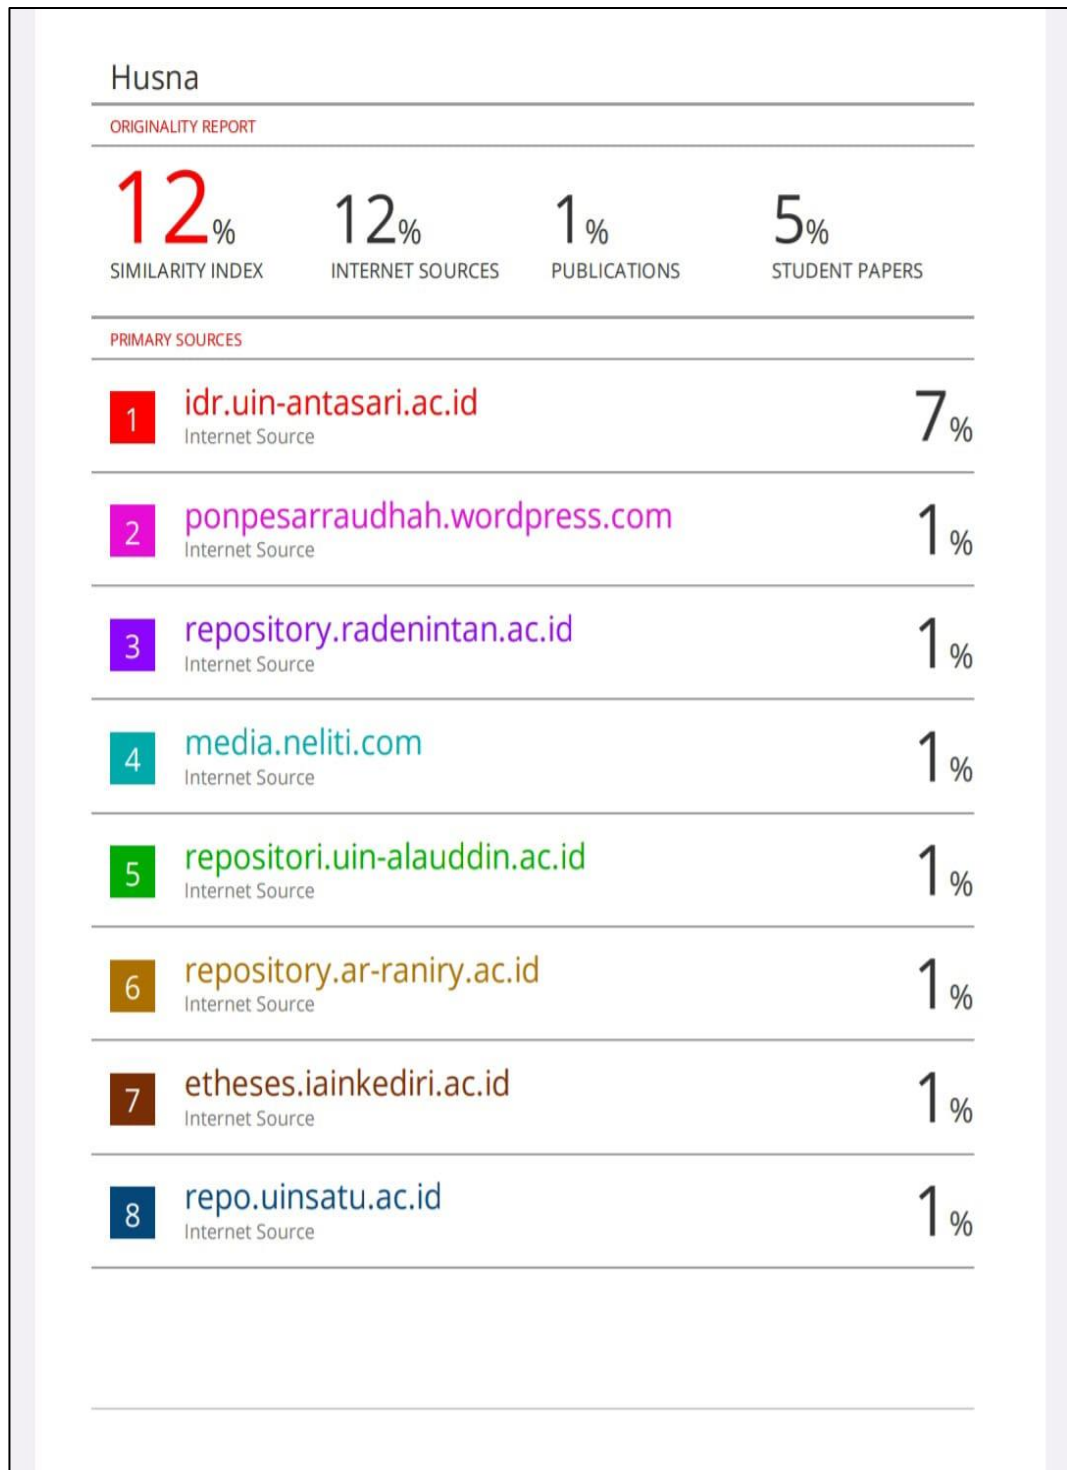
Husna

ORIGINALITY REPORT

12% SIMILARITY INDEX

12% INTERNET SOURCES

1% PUBLICATIONS

5% STUDENT PAPERS

PRIMARY SOURCES

| | | |
|---|---|---|
| 1 | idr.uin-antasari.ac.id<br>Internet Source | 7% |
| 2 | ponpesarraudhah.wordpress.com<br>Internet Source | 1% |
| 3 | repository.radenintan.ac.id<br>Internet Source | 1% |
| 4 | media.neliti.com<br>Internet Source | 1% |
| 5 | repositori.uin-alauddin.ac.id<br>Internet Source | 1% |
| 6 | repository.ar-raniry.ac.id<br>Internet Source | 1% |
| 7 | etheses.iainkediri.ac.id<br>Internet Source | 1% |
| 8 | repo.uinsatu.ac.id<br>Internet Source | 1% |